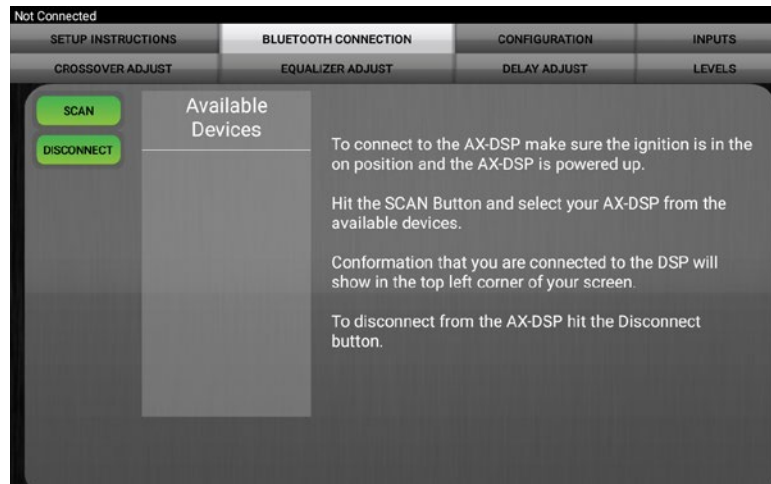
Not Connected

SETUP INSTRUCTIONS | BLUETOOTH CONNECTION | CONFIGURATION | INPUTS

CROSSOVER ADJUST | EQUALIZER ADJUST | DELAY ADJUST | LEVELS

SCAN

DISCONNECT

Available Devices

To connect to the AX-DSP make sure the ignition is in the on position and the AX-DSP is powered up.

Hit the SCAN Button and select your AX-DSP from the available devices.

Conformation that you are connected to the DSP will show in the top left corner of your screen.

To disconnect from the AX-DSP hit the Disconnect button.